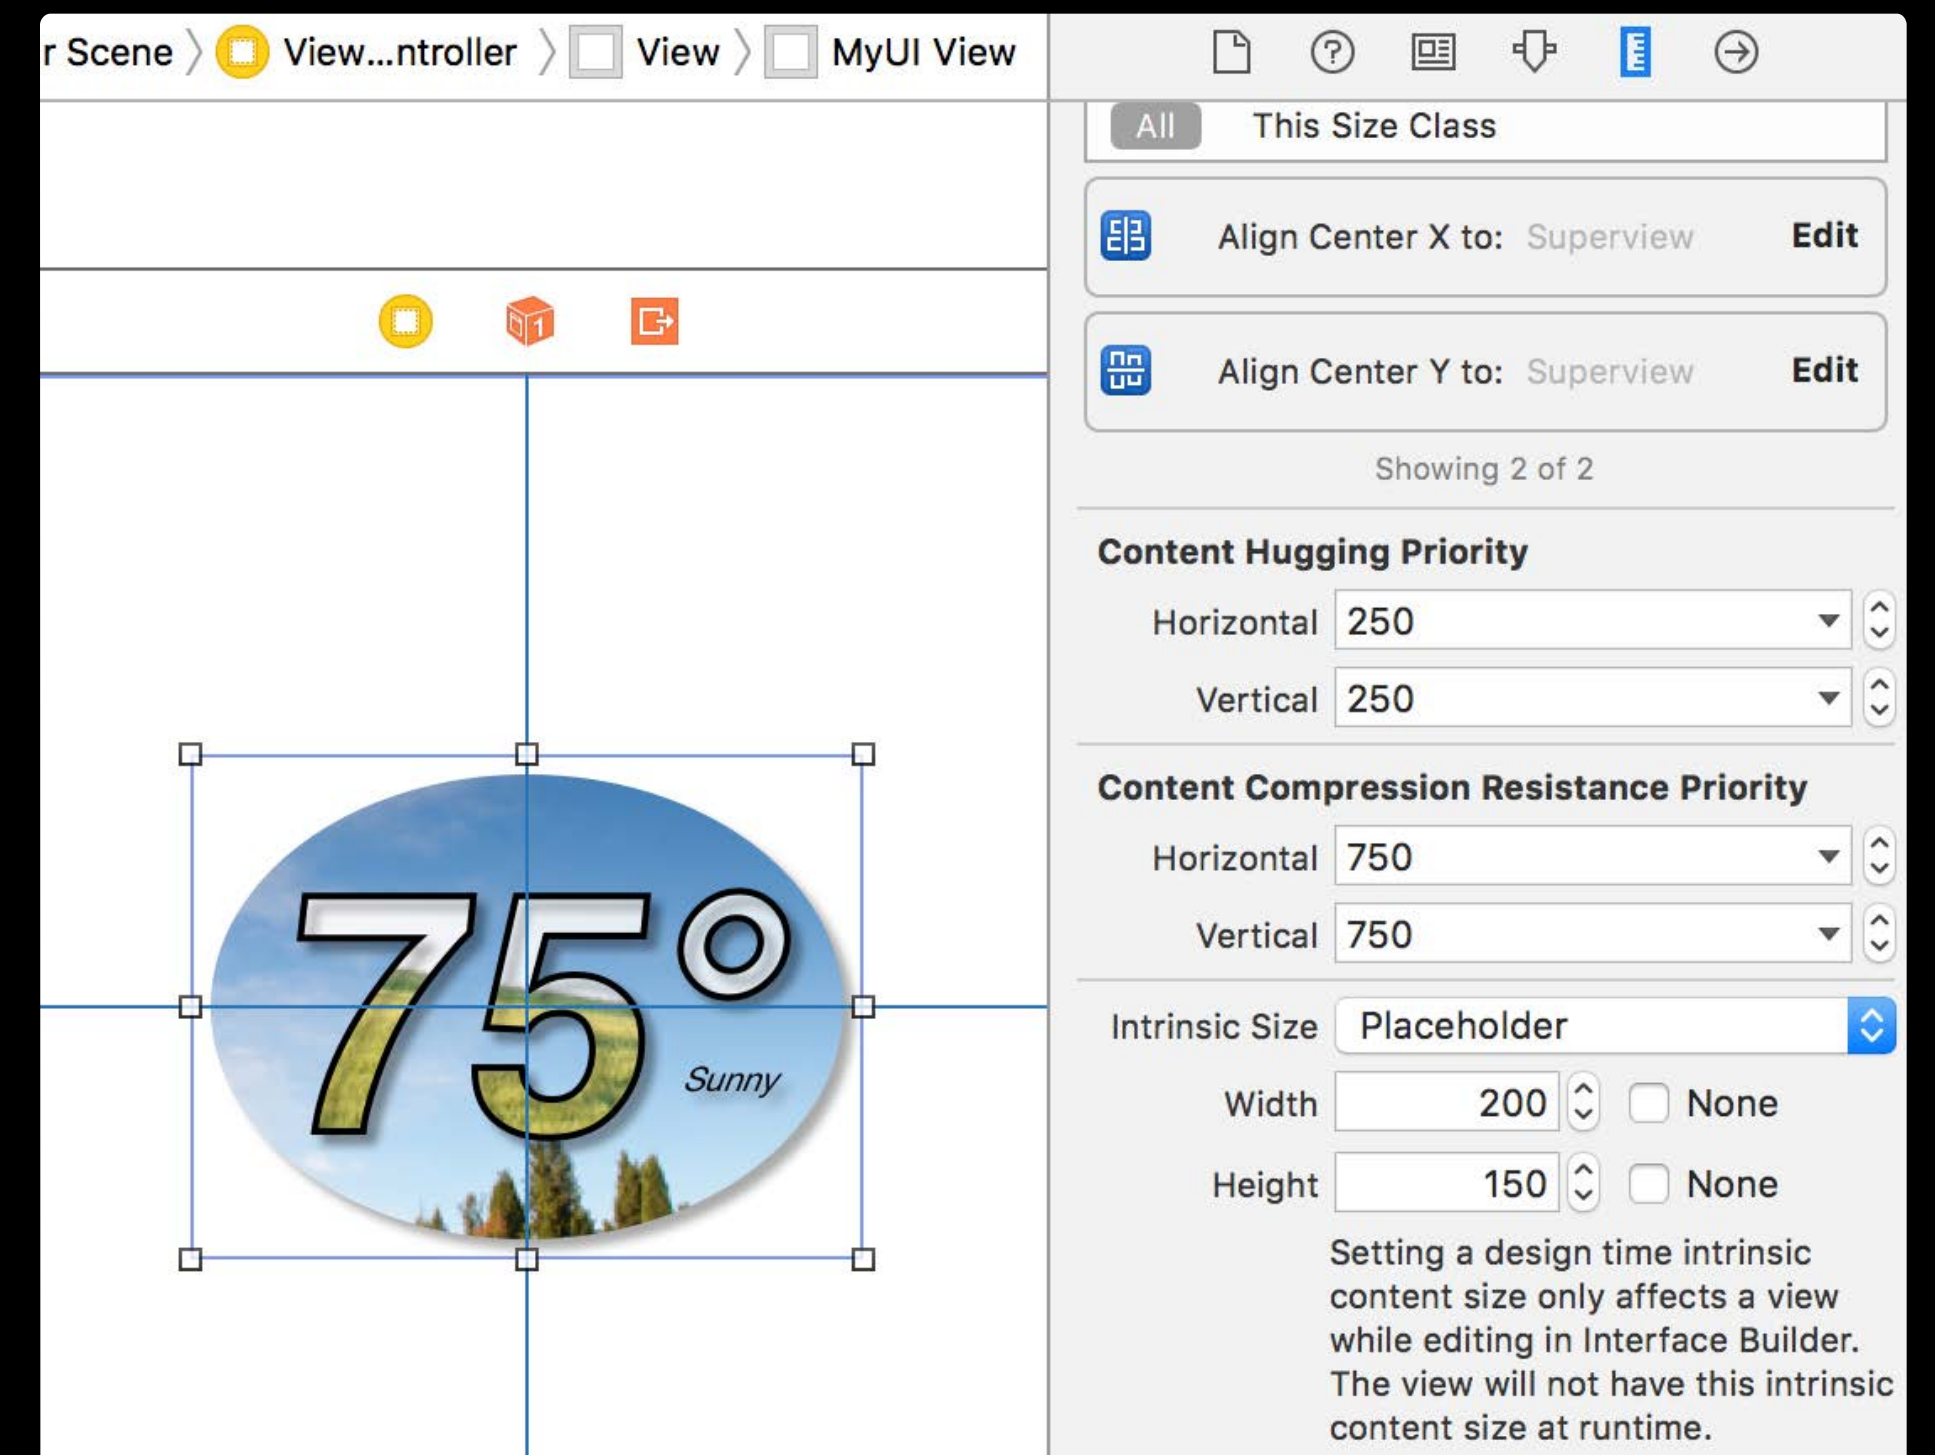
r Scene 〉 View...ntroller 〉 View 〉 MyUI View

All This Size Class

Align Center X to: Superview Edit

Align Center Y to: Superview Edit

Showing 2 of 2

Content Hugging Priority

Horizontal 250

Vertical 250

Content Compression Resistance Priority

Horizontal 750

Vertical 750

Intrinsic Size Placeholder

Width 200 None

Height 150 None

Setting a design time intrinsic content size only affects a view while editing in Interface Builder. The view will not have this intrinsic content size at runtime.

75°

Sunny